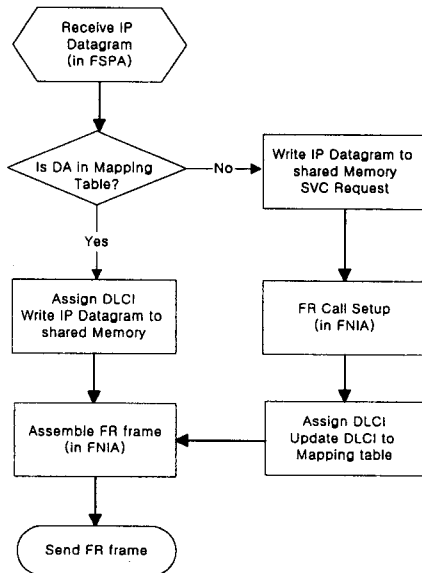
Receive IP Datagram (in FSPA)

Is DA in Mapping Table?

No

Write IP Datagram to shared Memory SVC Request

Yes

Assign DLCI Write IP Datagram to shared Memory

FR Call Setup (in FNIA)

Assemble FR frame (in FNIA)

Assign DLCI Update DLCI to Mapping table

Send FR frame